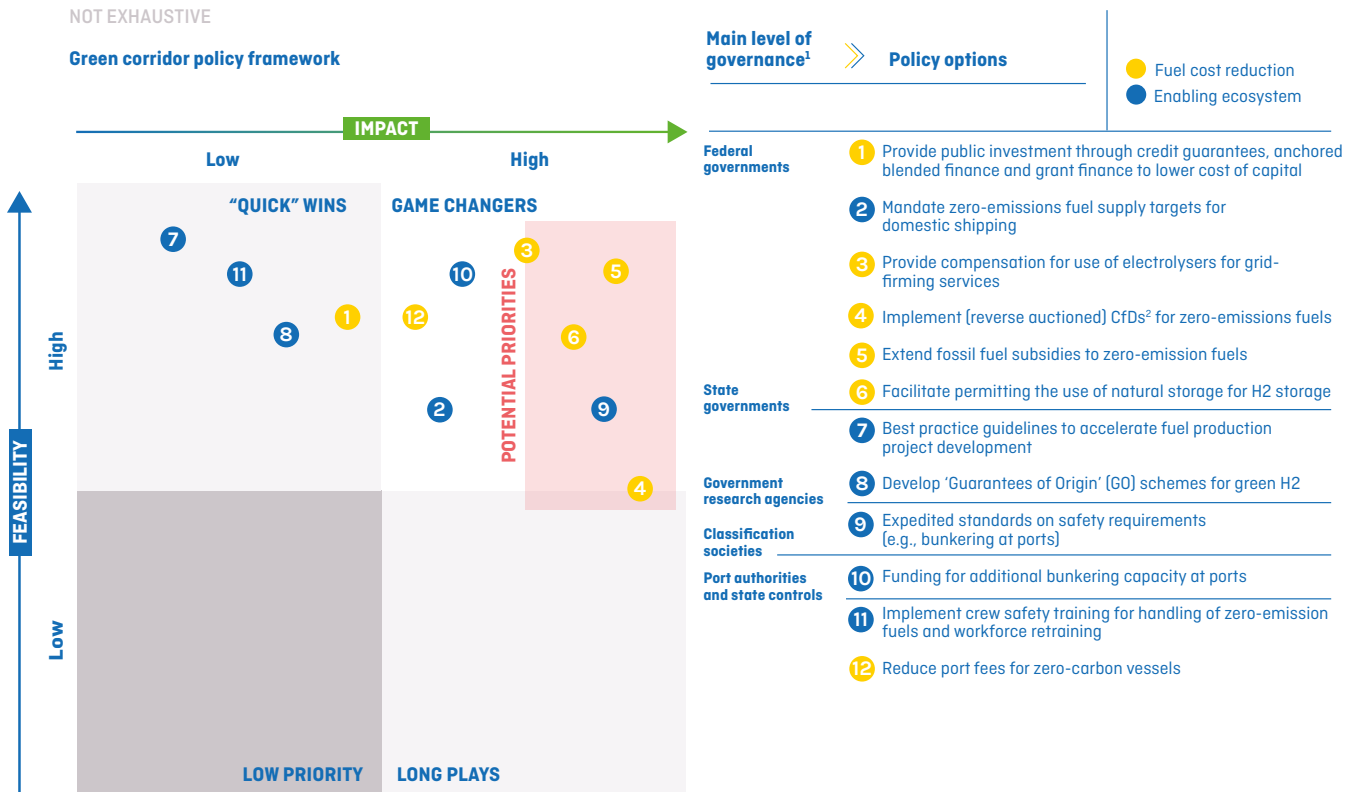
NOT EXHAUSTIVE

Green corridor policy framework

IMPACT

Low

High

FEASIBILITY

High

Low

"QUICK" WINS

GAME CHANGERS

POTENTIAL PRIORITIES

LOW PRIORITY

LONG PLAYS

7
11
8
1
12
10
3
5
6
2
9
4

Main level of governance$^1$

Policy options

Fuel cost reduction
Enabling ecosystem

Federal governments

1 Provide public investment through credit guarantees, anchored blended finance and grant finance to lower cost of capital

2 Mandate zero-emissions fuel supply targets for domestic shipping

3 Provide compensation for use of electrolysers for grid-firming services

4 Implement (reverse auctioned) CfDs$^2$ for zero-emissions fuels

5 Extend fossil fuel subsidies to zero-emission fuels

State governments

6 Facilitate permitting the use of natural storage for H2 storage

7 Best practice guidelines to accelerate fuel production project development

Government research agencies

8 Develop 'Guarantees of Origin' (GO) schemes for green H2

Classification societies

9 Expedited standards on safety requirements (e.g., bunkering at ports)

Port authorities and state controls

10 Funding for additional bunkering capacity at ports

11 Implement crew safety training for handling of zero-emission fuels and workforce retraining

12 Reduce port fees for zero-carbon vessels